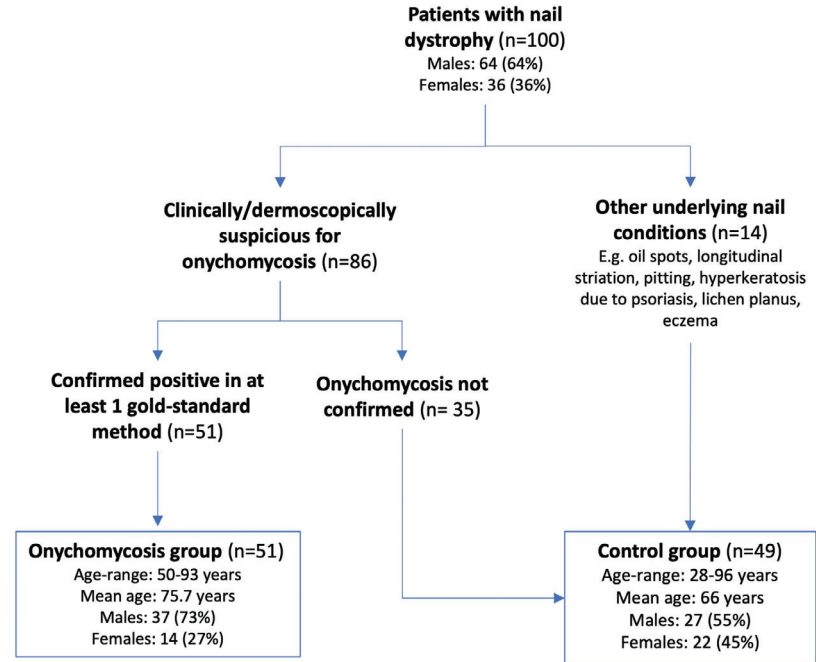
Patients with nail dystrophy (n=100)
Males: 64 (64%)
Females: 36 (36%)

Clinically/dermoscopically suspicious for onychomycosis (n=86)

Other underlying nail conditions (n=14)
E.g. oil spots, longitudinal striation, pitting, hyperkeratosis due to psoriasis, lichen planus, eczema

Confirmed positive in at least 1 gold-standard method (n=51)

Onychomycosis not confirmed (n= 35)

Onychomycosis group (n=51)
Age-range: 50-93 years
Mean age: 75.7 years
Males: 37 (73%)
Females: 14 (27%)

Control group (n=49)
Age-range: 28-96 years
Mean age: 66 years
Males: 27 (55%)
Females: 22 (45%)